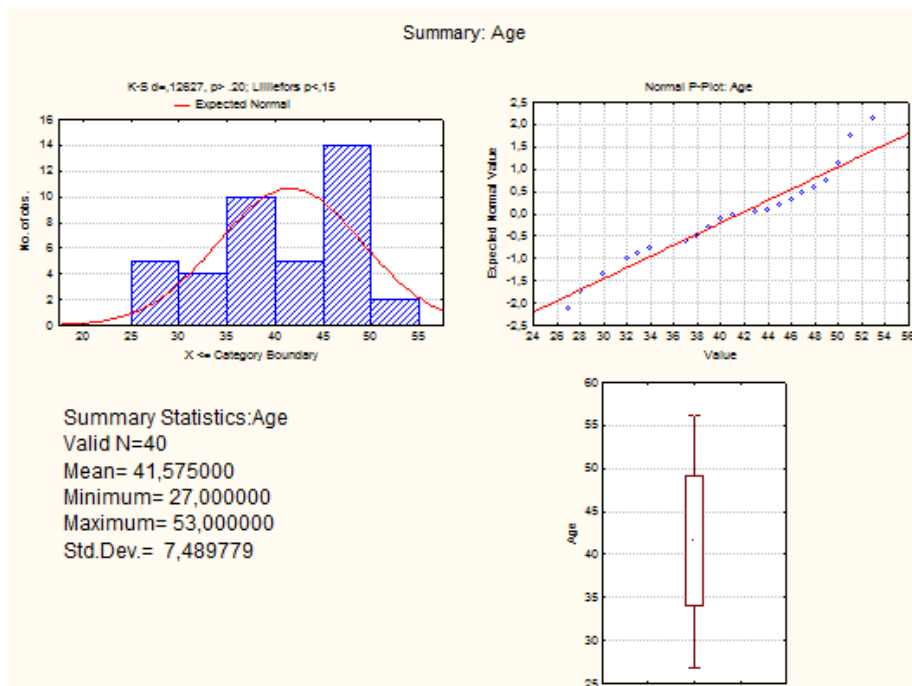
Summary: Age

K-S d=,12627, p> .20; Lilliefors p<,15
Expected Normal

16
14
12
10
8
6
4
2
0

No. of obs.

20 25 30 35 40 45 50 55
X <= Category Boundary

Normal P-Plot: Age

2,5
2,0
1,5
1,0
0,5
0,0
-0,5
-1,0
-1,5
-2,0
-2,5

Expected Normal Value

24 26 28 30 32 34 36 38 40 42 44 46 48 50 52 54 56
Value

Summary Statistics:Age
Valid N=40
Mean= 41,575000
Minimum= 27,000000
Maximum= 53,000000
Std.Dev.= 7,489779

60
55
50
45
40
35
30
25

Age